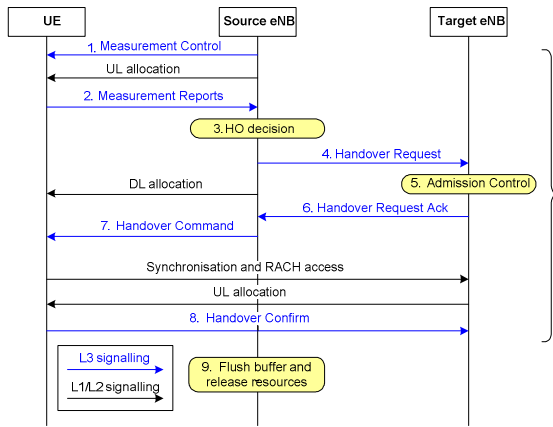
UE

Source eNB

Target eNB

1. Measurement Control

UL allocation

2. Measurement Reports

3. HO decision

4. Handover Request

DL allocation

5. Admission Control

6. Handover Request Ack

7. Handover Command

Synchronisation and RACH access

UL allocation

8. Handover Confirm

L3 signalling

L1/L2 signalling

9. Flush buffer and release resources